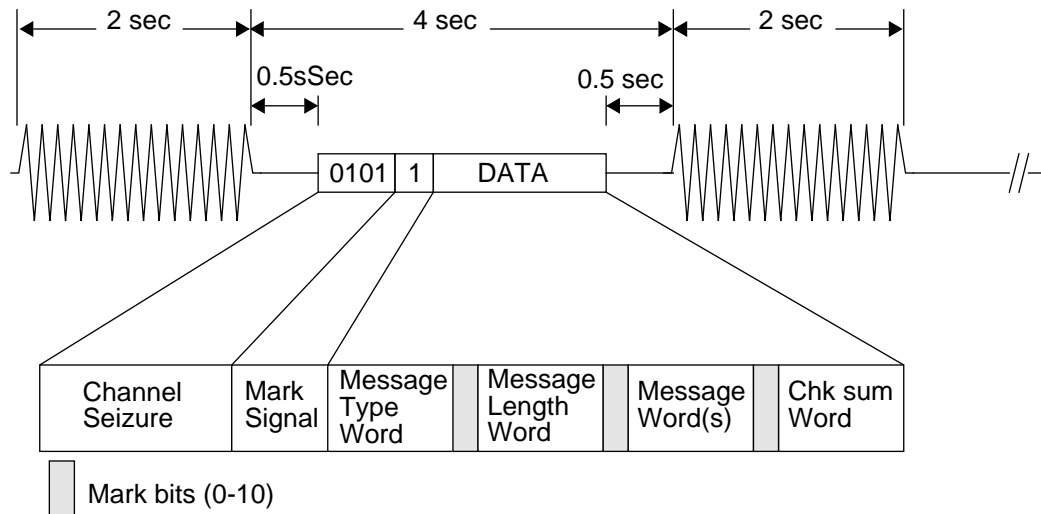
2 sec
4 sec
2 sec
0.5sSec
0.5 sec
0101
1
DATA

| Channel Seizure | Mark Signal | Message Type Word | | Message Length Word | | Message Word(s) | | Chk sum Word |
|---|---|---|---|---|---|---|---|---|

Mark bits (0-10)